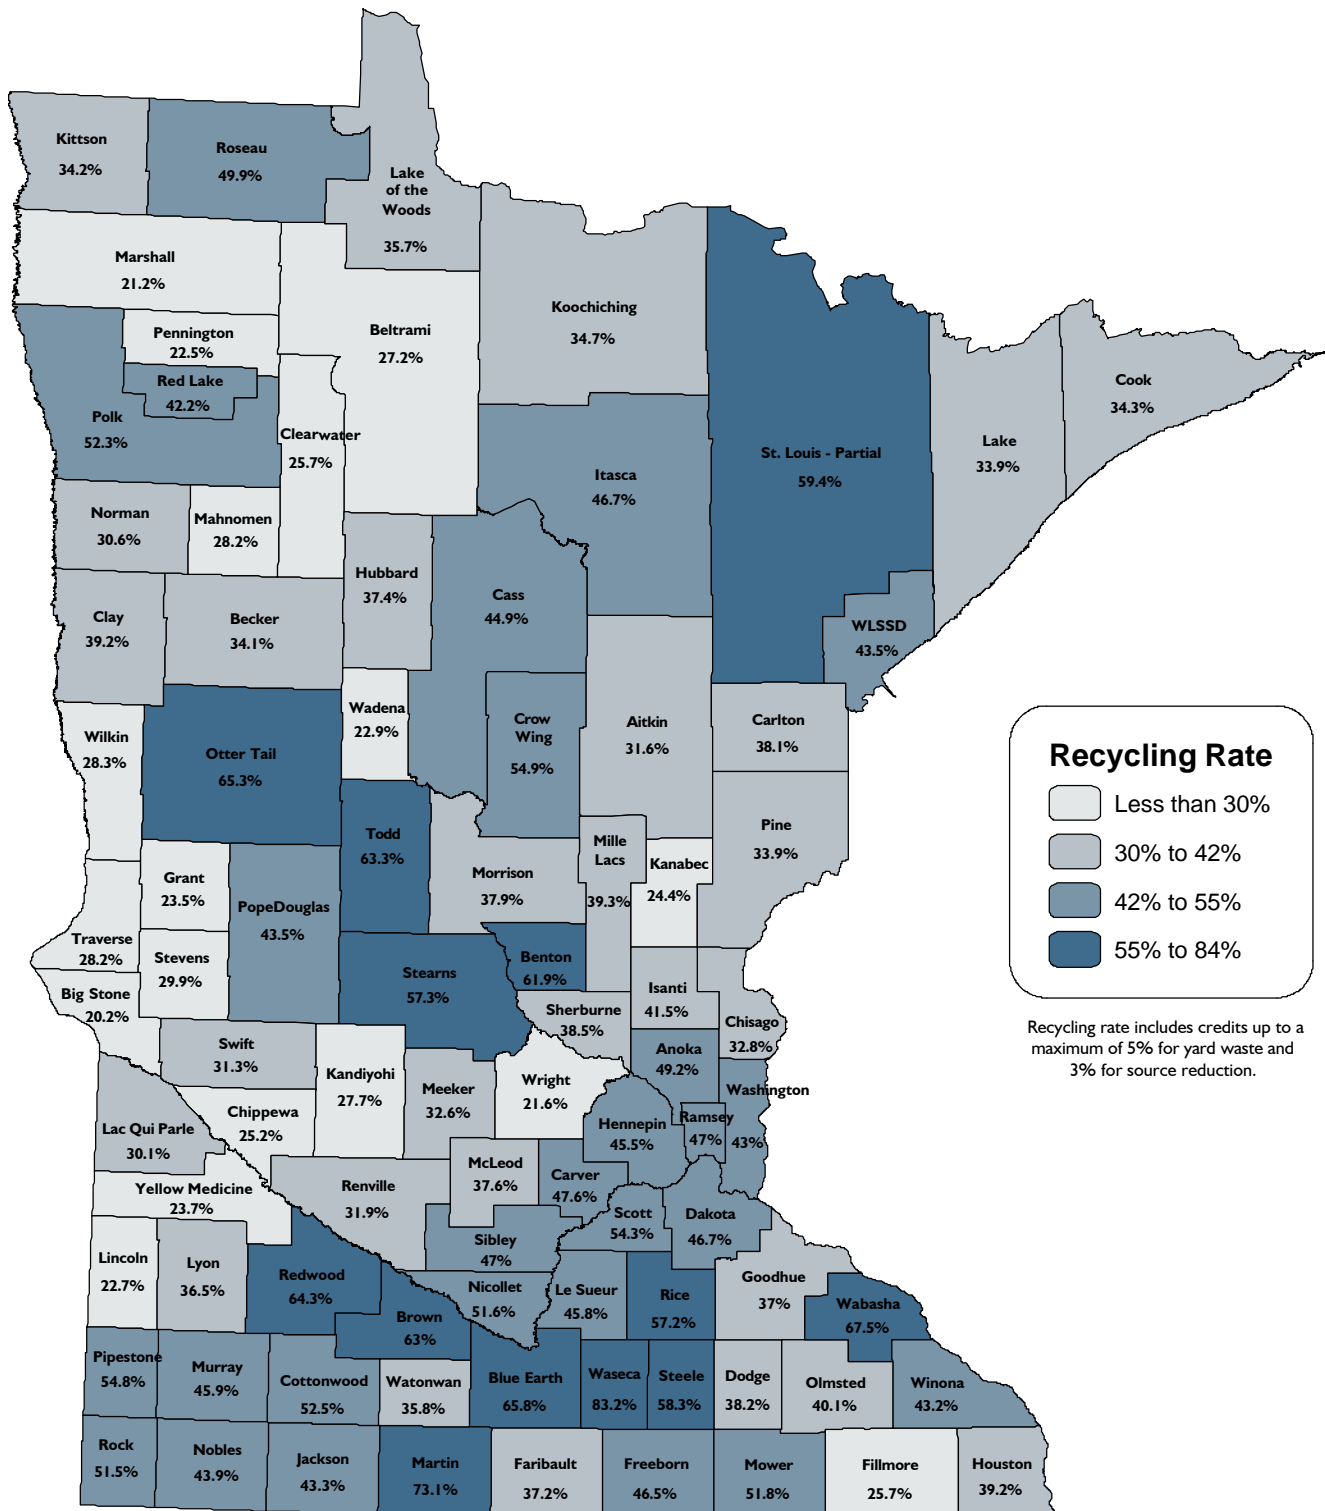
Kittson
34.2%

Roseau
49.9%

Lake of the Woods
35.7%

Marshall
21.2%

Pennington
22.5%

Red Lake
42.2%

Polk
52.3%

Beltrami
27.2%

Koochiching
34.7%

Cook
34.3%

Lake
33.9%

St. Louis - Partial
59.4%

Clearwater
25.7%

Itasca
46.7%

Norman
30.6%

Mahnomen
28.2%

Hubbard
37.4%

Cass
44.9%

WLSSD
43.5%

Clay
39.2%

Becker
34.1%

Wadena
22.9%

Crow Wing
54.9%

Aitkin
31.6%

Carlton
38.1%

Wilkin
28.3%

Otter Tail
65.3%

Todd
63.3%

Mille Lacs
39.3%

Kanabec
24.4%

Pine
33.9%

Grant
23.5%

PopeDouglas
43.5%

Morrison
37.9%

Traverse
28.2%

Stevens
29.9%

Stearns
57.3%

Benton
61.9%

Isanti
41.5%

Big Stone
20.2%

Sherburne
38.5%

Chisago
32.8%

Swift
31.3%

Kandiyohi
27.7%

Meeker
32.6%

Wright
21.6%

Anoka
49.2%

Washington
43%

Chippewa
25.2%

Lac Qui Parle
30.1%

Hennepin
45.5%

Ramsey
47%

Yellow Medicine
23.7%

Renville
31.9%

McLeod
37.6%

Carver
47.6%

Scott
54.3%

Dakota
46.7%

Lincoln
22.7%

Lyon
36.5%

Redwood
64.3%

Sibley
47%

Nicollet
51.6%

Le Sueur
45.8%

Rice
57.2%

Goodhue
37%

Wabasha
67.5%

Brown
63%

Pipestone
54.8%

Murray
45.9%

Cottonwood
52.5%

Watonwan
35.8%

Blue Earth
65.8%

Waseca
83.2%

Steele
58.3%

Dodge
38.2%

Olmsted
40.1%

Winona
43.2%

Rock
51.5%

Nobles
43.9%

Jackson
43.3%

Martin
73.1%

Faribault
37.2%

Freeborn
46.5%

Mower
51.8%

Fillmore
25.7%

Houston
39.2%

Recycling Rate
Less than 30%
30% to 42%
42% to 55%
55% to 84%

Recycling rate includes credits up to a maximum of 5% for yard waste and 3% for source reduction.